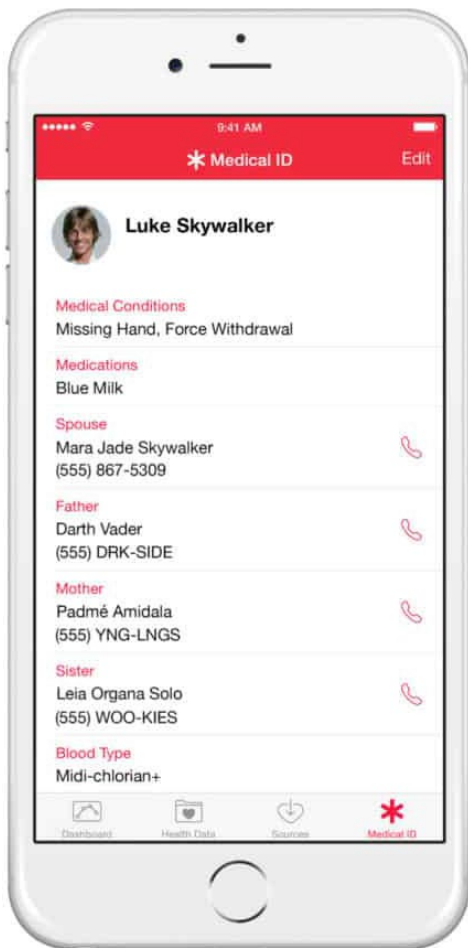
9:41 AM

Medical ID

Edit

Luke Skywalker

Medical Conditions
Missing Hand, Force Withdrawal

Medications
Blue Milk

Spouse
Mara Jade Skywalker
(555) 867-5309

Father
Darth Vader
(555) DRK-SIDE

Mother
Padmé Amidala
(555) YNG-LNGS

Sister
Leia Organa Solo
(555) WOO-KIES

Blood Type
Midi-chlorian+

Dashboard
Health Data
Sources
Medical ID